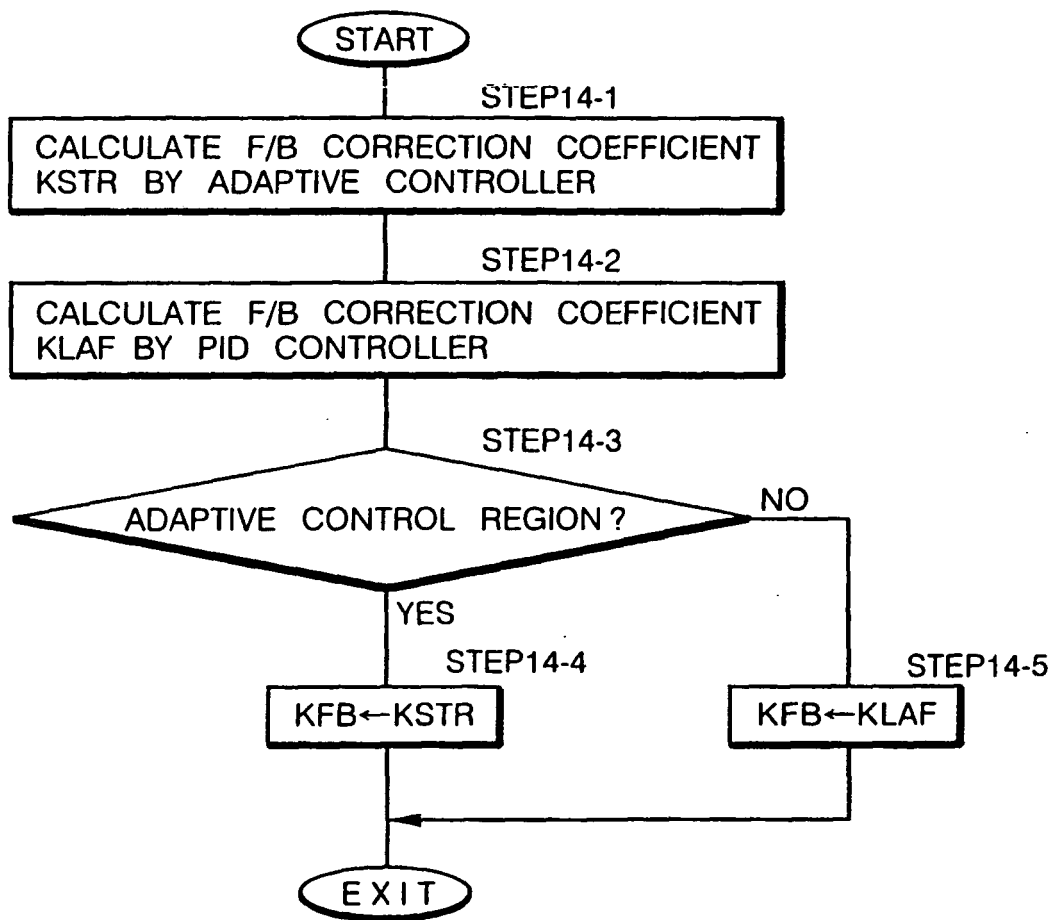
START

STEP14-1

CALCULATE F/B CORRECTION COEFFICIENT KSTR BY ADAPTIVE CONTROLLER

STEP14-2

CALCULATE F/B CORRECTION COEFFICIENT KLAF BY PID CONTROLLER

STEP14-3

ADAPTIVE CONTROL REGION ?

NO

YES

STEP14-4

KFB←KSTR

STEP14-5

KFB←KLAF

EXIT